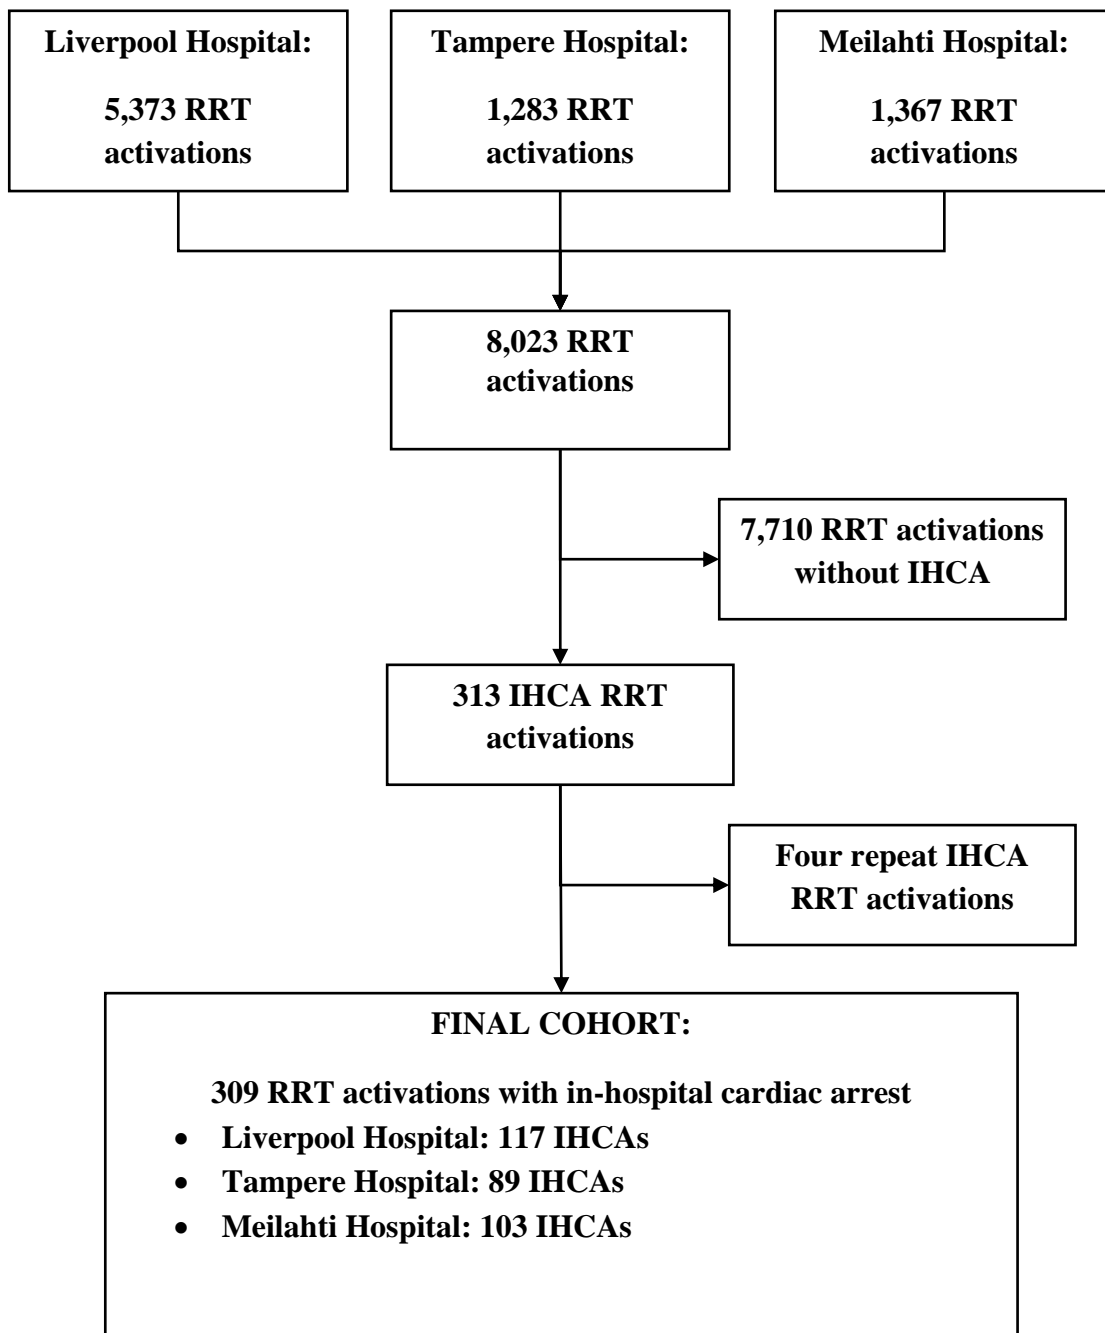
Liverpool Hospital:

5,373 RRT activations

Tampere Hospital:

1,283 RRT activations

Meilahti Hospital:

1,367 RRT activations

8,023 RRT activations

7,710 RRT activations without IHCA

313 IHCA RRT activations

Four repeat IHCA RRT activations

FINAL COHORT:

309 RRT activations with in-hospital cardiac arrest

- Liverpool Hospital: 117 IHCAs
- Tampere Hospital: 89 IHCAs
- Meilahti Hospital: 103 IHCAs